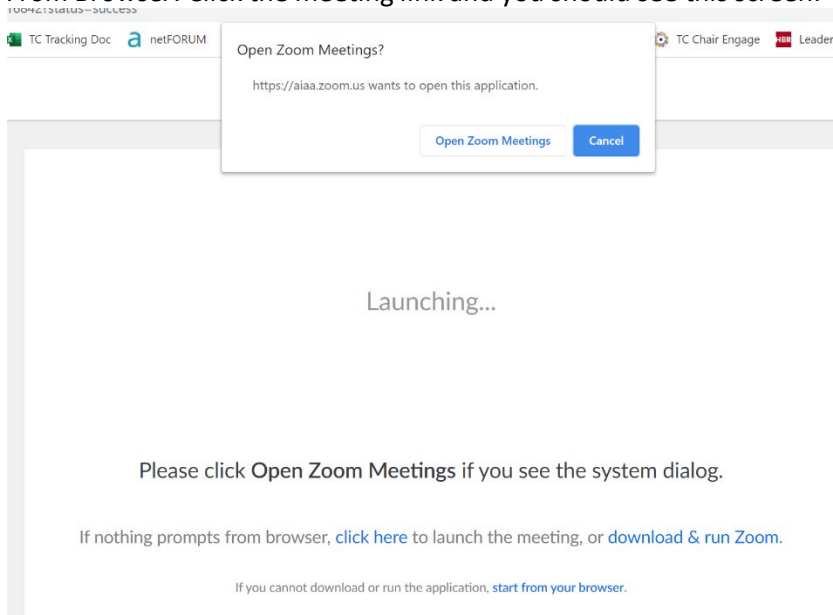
From Browser: Click the meeting link and you should see this screen:

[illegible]status=success

TC Tracking Doc netFORUM

Open Zoom Meetings?

https://aiaa.zoom.us wants to open this application.

Open Zoom Meetings Cancel

TC Chair Engage HBR Leader

Launching...

Please click Open Zoom Meetings if you see the system dialog.

If nothing prompts from browser, click here to launch the meeting, or download & run Zoom.

If you cannot download or run the application, start from your browser.